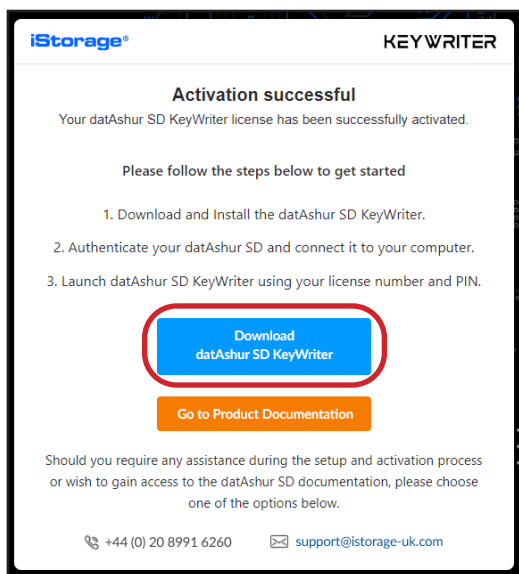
iStorage®

KEYWRITER

Activation successful

Your datAshur SD KeyWriter license has been successfully activated.

Please follow the steps below to get started

1. Download and Install the datAshur SD KeyWriter.

2. Authenticate your datAshur SD and connect it to your computer.

3. Launch datAshur SD KeyWriter using your license number and PIN.

Download datAshur SD KeyWriter

Go to Product Documentation

Should you require any assistance during the setup and activation process or wish to gain access to the datAshur SD documentation, please choose one of the options below.

+44 (0) 20 8991 6260

support@istorage-uk.com